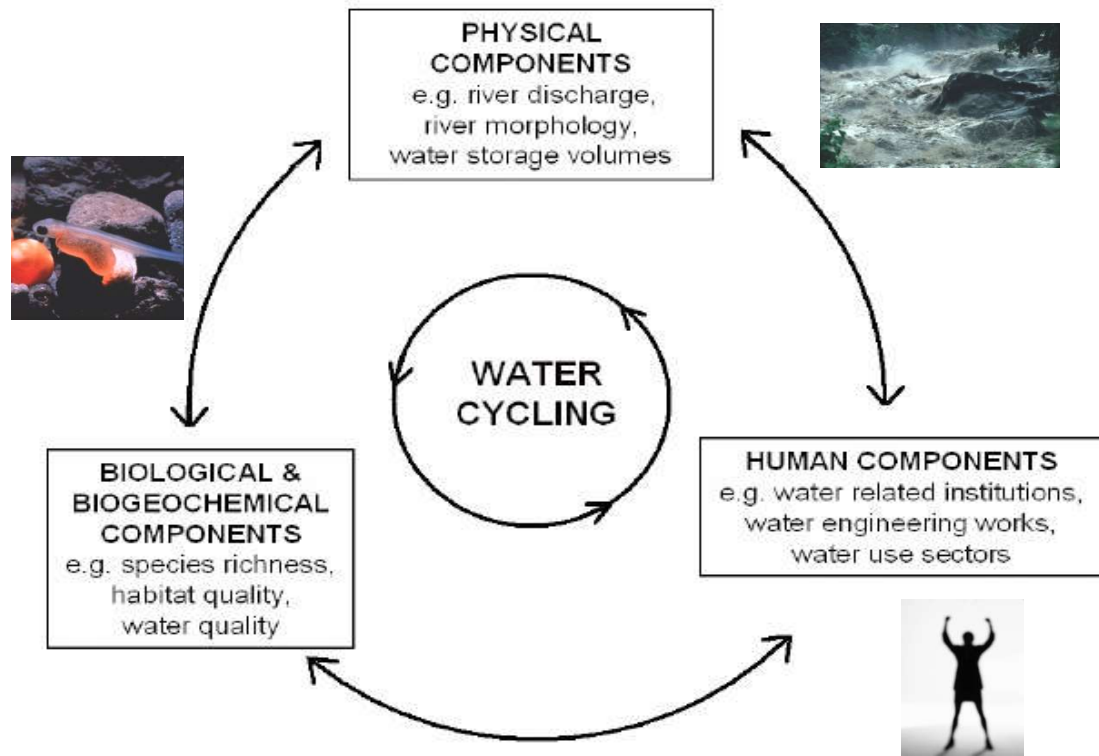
PHYSICAL COMPONENTS
e.g. river discharge, river morphology, water storage volumes

WATER CYCLING

BIOLOGICAL & BIOGEOCHEMICAL COMPONENTS
e.g. species richness, habitat quality, water quality

HUMAN COMPONENTS
e.g. water related institutions, water engineering works, water use sectors